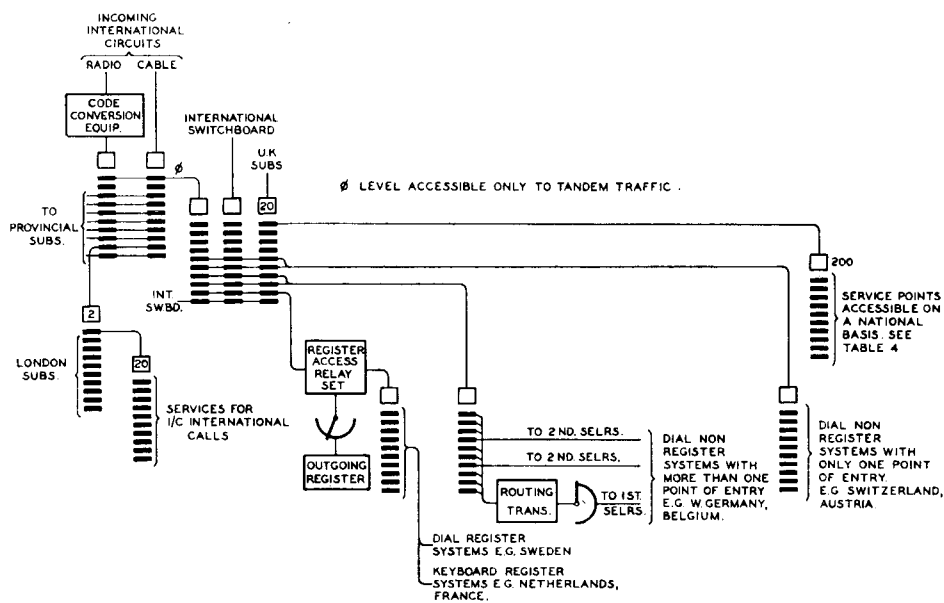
INCOMING INTERNATIONAL CIRCUITS

RADIO CABLE

CODE CONVERSION EQUIP.

INTERNATIONAL SWITCHBOARD

U.K SUBS

Ø

20

Ø LEVEL ACCESSIBLE ONLY TO TANDEM TRAFFIC.

TO PROVINCIAL SUBS.

INT. SWBD.

200

SERVICE POINTS ACCESSIBLE ON A NATIONAL BASIS. SEE TABLE 4

2

LONDON SUBS.

20

SERVICES FOR I/C INTERNATIONAL CALLS

REGISTER ACCESS RELAY SET

OUTGOING REGISTER

TO 2ND. SELRS.

TO 2ND. SELRS.

ROUTING TRANS.

TO 1ST. SELRS.

DIAL NON REGISTER SYSTEMS WITH MORE THAN ONE POINT OF ENTRY E.G. W.GERMANY, BELGIUM.

DIAL NON REGISTER SYSTEMS WITH ONLY ONE POINT OF ENTRY. E.G SWITZERLAND, AUSTRIA

DIAL REGISTER SYSTEMS E.G. SWEDEN

KEYBOARD REGISTER SYSTEMS E.G. NETHERLANDS, FRANCE.